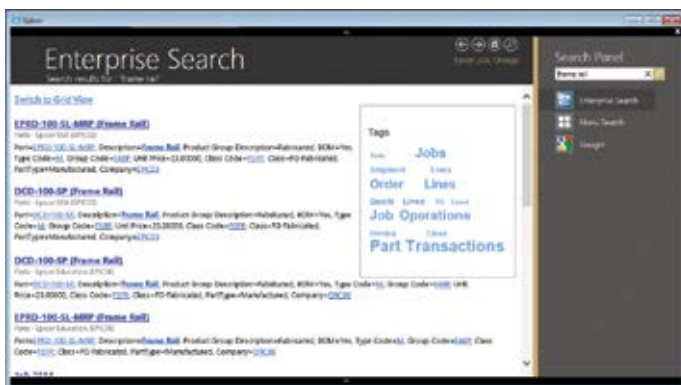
Epicor

Enterprise Search

Search results for "frame rail"

Search Panel

frame rail

Enterprise Search

Menu Search

Google

Switch to Grid View

EPRD-100-SL-MRP (Frame Rail)

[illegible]

Part=EPRD-100-SL-MRP, Description=Frame Rail, Product Group Description=Fabricated, BOM=Yes, Type Code=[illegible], Group Code=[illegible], Unit Price=23.00000, Class Code=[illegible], Class=FG-Fabricated, PartType=Manufactured, Company=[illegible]

DCD-100-SP (Frame Rail)

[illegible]

Part=DCD-100-SP, Description=Frame Rail, Product Group Description=Fabricated, BOM=Yes, Type Code=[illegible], Group Code=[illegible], Unit Price=25.00000, Class Code=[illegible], Class=FG-Fabricated, PartType=Manufactured, Company=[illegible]

DCD-100-SP (Frame Rail)

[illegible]

Part=DCD-100-SP, Description=Frame Rail, Product Group Description=Fabricated, BOM=Yes, Type Code=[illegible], Group Code=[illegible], Unit Price=23.00000, Class Code=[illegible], Class=FG-Fabricated, PartType=Manufactured, Company=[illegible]

EPRD-100-SL-MRP (Frame Rail)

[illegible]

Part=EPRD-100-SL-MRP, Description=Frame Rail, Product Group Description=Fabricated, BOM=Yes, Type Code=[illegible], Group Code=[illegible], Class Code=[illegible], Class=FG-Fabricated, PartType=Manufactured, Company=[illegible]

Tags

Parts Jobs
Shipment Lines
Order Lines
Quote Lines PO Lines
Job Operations
Invoice Lines
Part Transactions